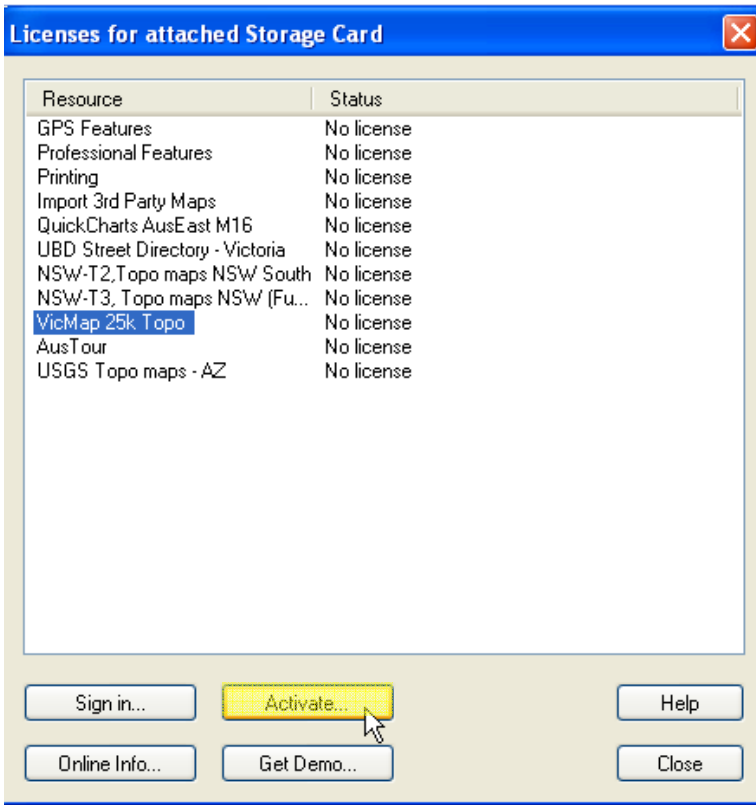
Licenses for attached Storage Card

| Resource | Status |
|---|---|
| GPS Features | No license |
| Professional Features | No license |
| Printing | No license |
| Import 3rd Party Maps | No license |
| QuickCharts AusEast M16 | No license |
| UBD Street Directory - Victoria | No license |
| NSW-T2,Topo maps NSW South | No license |
| NSW-T3, Topo maps NSW (Fu... | No license |
| VicMap 25k Topo | No license |
| AusTour | No license |
| USGS Topo maps - AZ | No license |

Sign in...
Activate...
Help
Online Info...
Get Demo...
Close